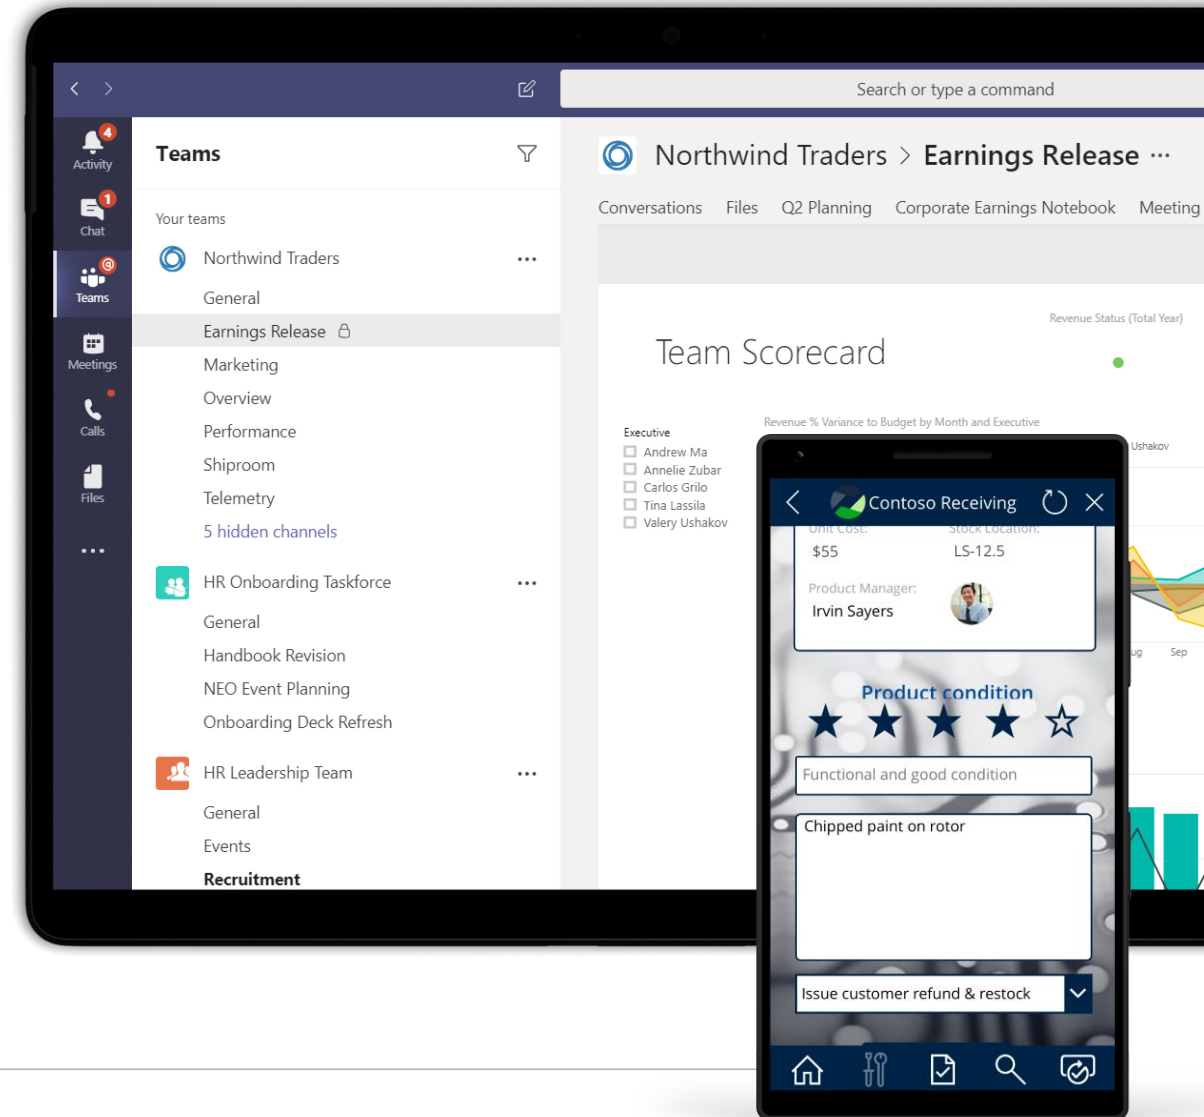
Search or type a command

4
Activity
1
Chat
@
Teams
Meetings
Calls
Files
...

Teams

Your teams

Northwind Traders ...
General
Earnings Release
Marketing
Overview
Performance
Shiproom
Telemetry
5 hidden channels

HR Onboarding Taskforce ...
General
Handbook Revision
NEO Event Planning
Onboarding Deck Refresh

HR Leadership Team ...
General
Events
Recruitment

Northwind Traders > Earnings Release ···

Conversations Files Q2 Planning Corporate Earnings Notebook Meeting

Team Scorecard

Revenue Status (Total Year)

Executive
Andrew Ma
Annelie Zubar
Carlos Grilo
Tina Lassila
Valery Ushakov

Revenue % Variance to Budget by Month and Executive

Ushakov

ug Sep

Contoso Receiving

Unit Cost: Stock Location:
$55 LS-12.5

Product Manager:
Irvin Sayers

Product condition

Functional and good condition

Chipped paint on rotor

Issue customer refund & restock